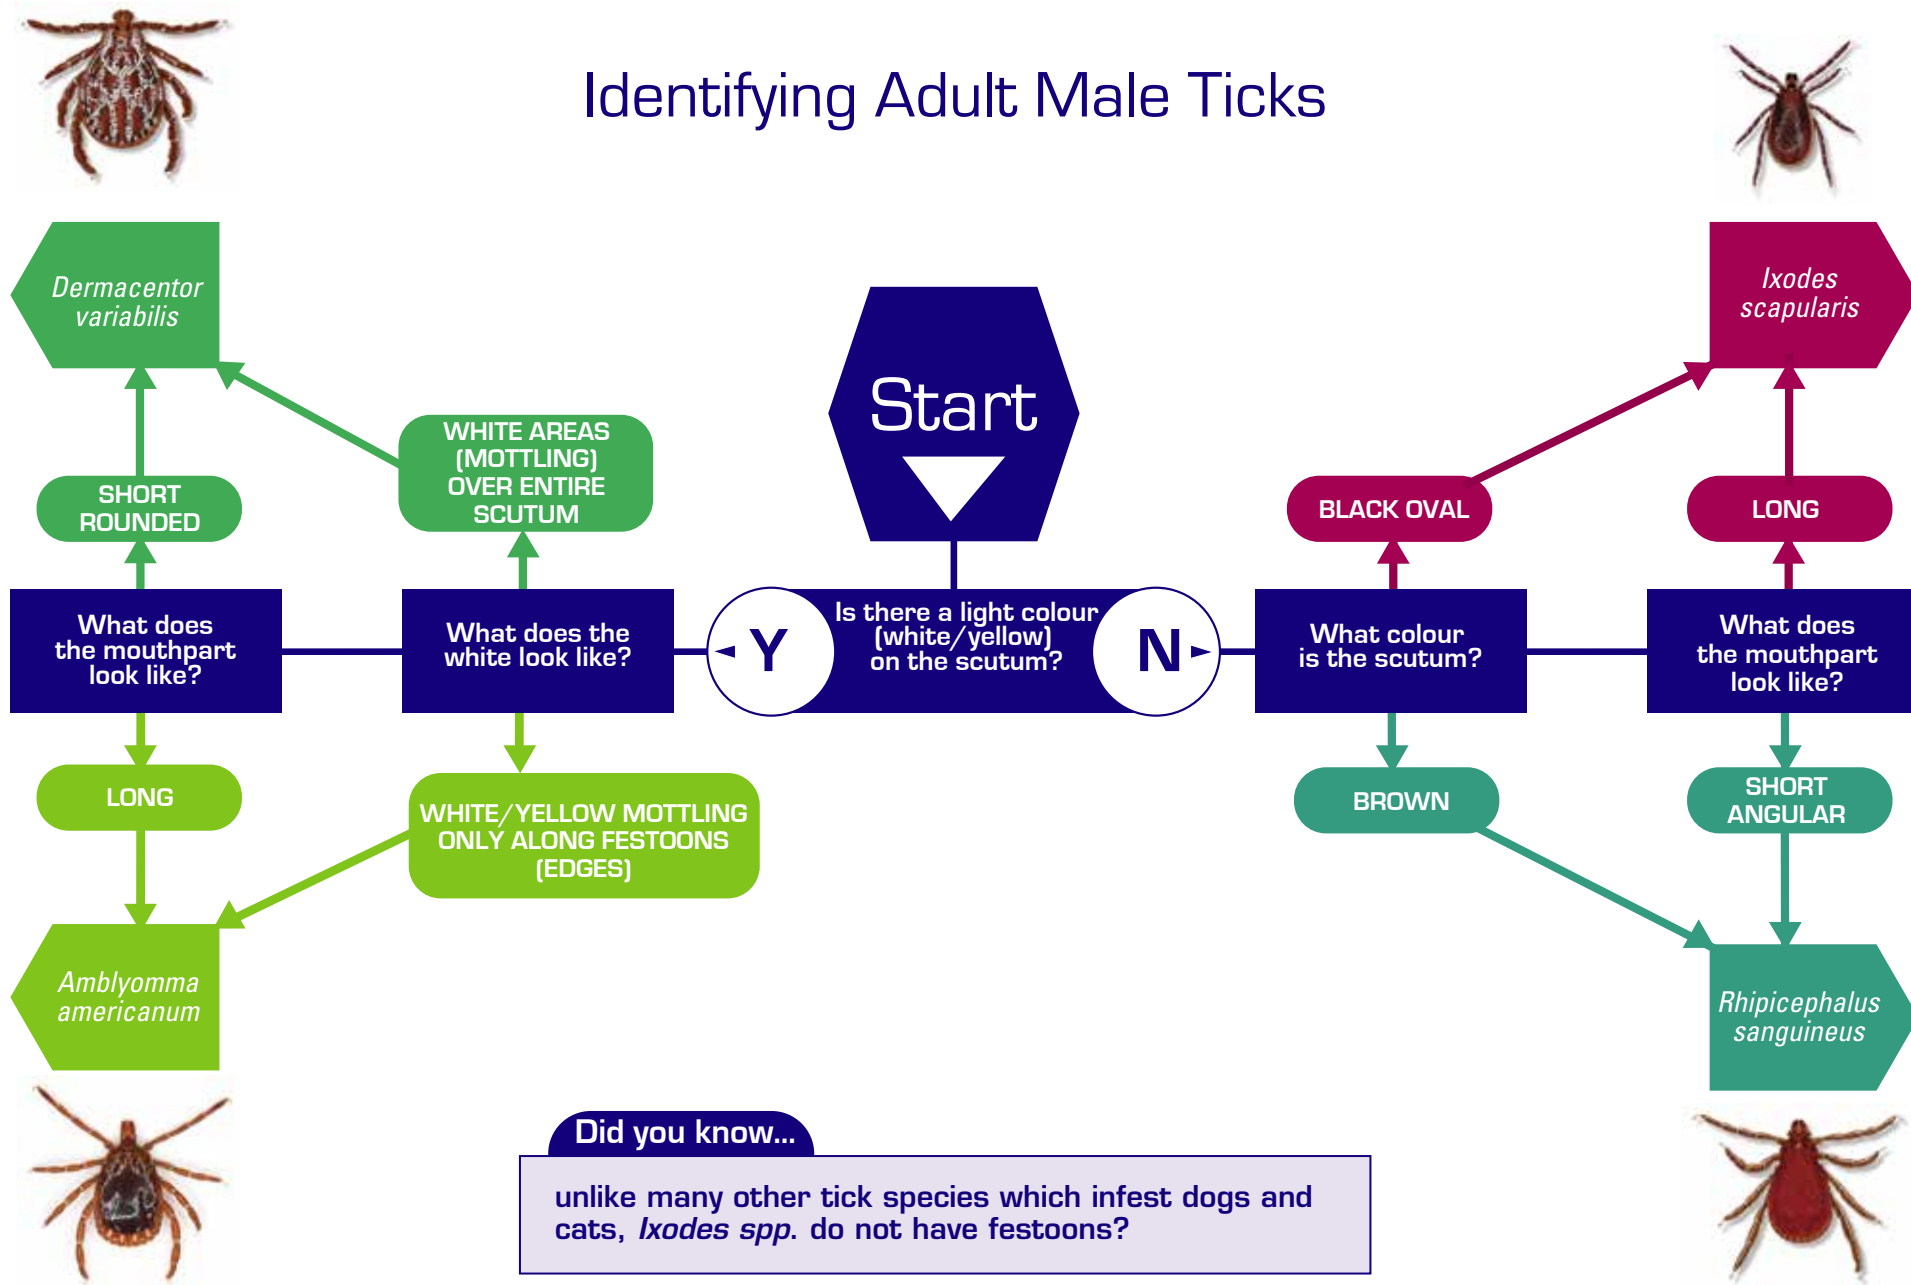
Identifying Adult Male Ticks

Start

Is there a light colour (white/yellow) on the scutum?

Y

N

What does the white look like?

WHITE AREAS (MOTTLING) OVER ENTIRE SCUTUM

WHITE/YELLOW MOTTLING ONLY ALONG FESTOONS (EDGES)

What does the mouthpart look like?

SHORT ROUNDED

LONG

Dermacentor variabilis

Amblyomma americanum

What colour is the scutum?

BLACK OVAL

BROWN

What does the mouthpart look like?

LONG

SHORT ANGULAR

Ixodes scapularis

Rhipicephalus sanguineus

Did you know...

unlike many other tick species which infest dogs and cats, *Ixodes spp*. do not have festoons?